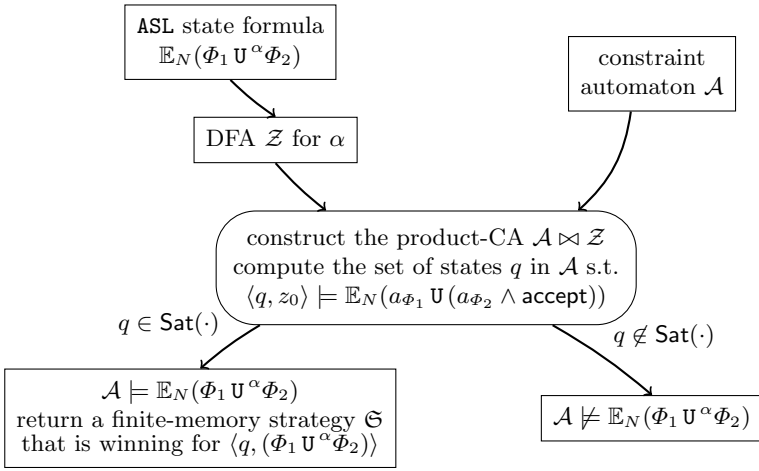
ASL state formula
$\mathbb{E}_N(\Phi_1 \, \mathtt{U}^\alpha \Phi_2)$

constraint automaton $\mathcal{A}$

DFA $\mathcal{Z}$ for $\alpha$

construct the product-CA $\mathcal{A} \bowtie \mathcal{Z}$
compute the set of states $q$ in $\mathcal{A}$ s.t.
$\langle q, z_0 \rangle \models \mathbb{E}_N(a_{\Phi_1} \, \mathtt{U} \, (a_{\Phi_2} \wedge \mathsf{accept}))$

$q \in \mathsf{Sat}(\cdot)$

$q \notin \mathsf{Sat}(\cdot)$

$\mathcal{A} \models \mathbb{E}_N(\Phi_1 \, \mathtt{U}^\alpha \Phi_2)$
return a finite-memory strategy $\mathfrak{S}$
that is winning for $\langle q, (\Phi_1 \, \mathtt{U}^\alpha \Phi_2) \rangle$

$\mathcal{A} \not\models \mathbb{E}_N(\Phi_1 \, \mathtt{U}^\alpha \Phi_2)$